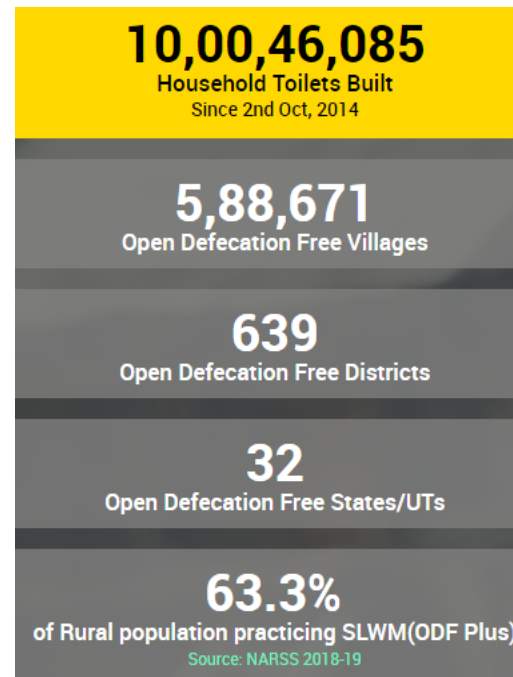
10,00,46,085
Household Toilets Built
Since 2nd Oct, 2014

5,88,671
Open Defecation Free Villages

639
Open Defecation Free Districts

32
Open Defecation Free States/UTs

63.3%
of Rural population practicing SLWM(ODF Plus)
Source: NARSS 2018-19